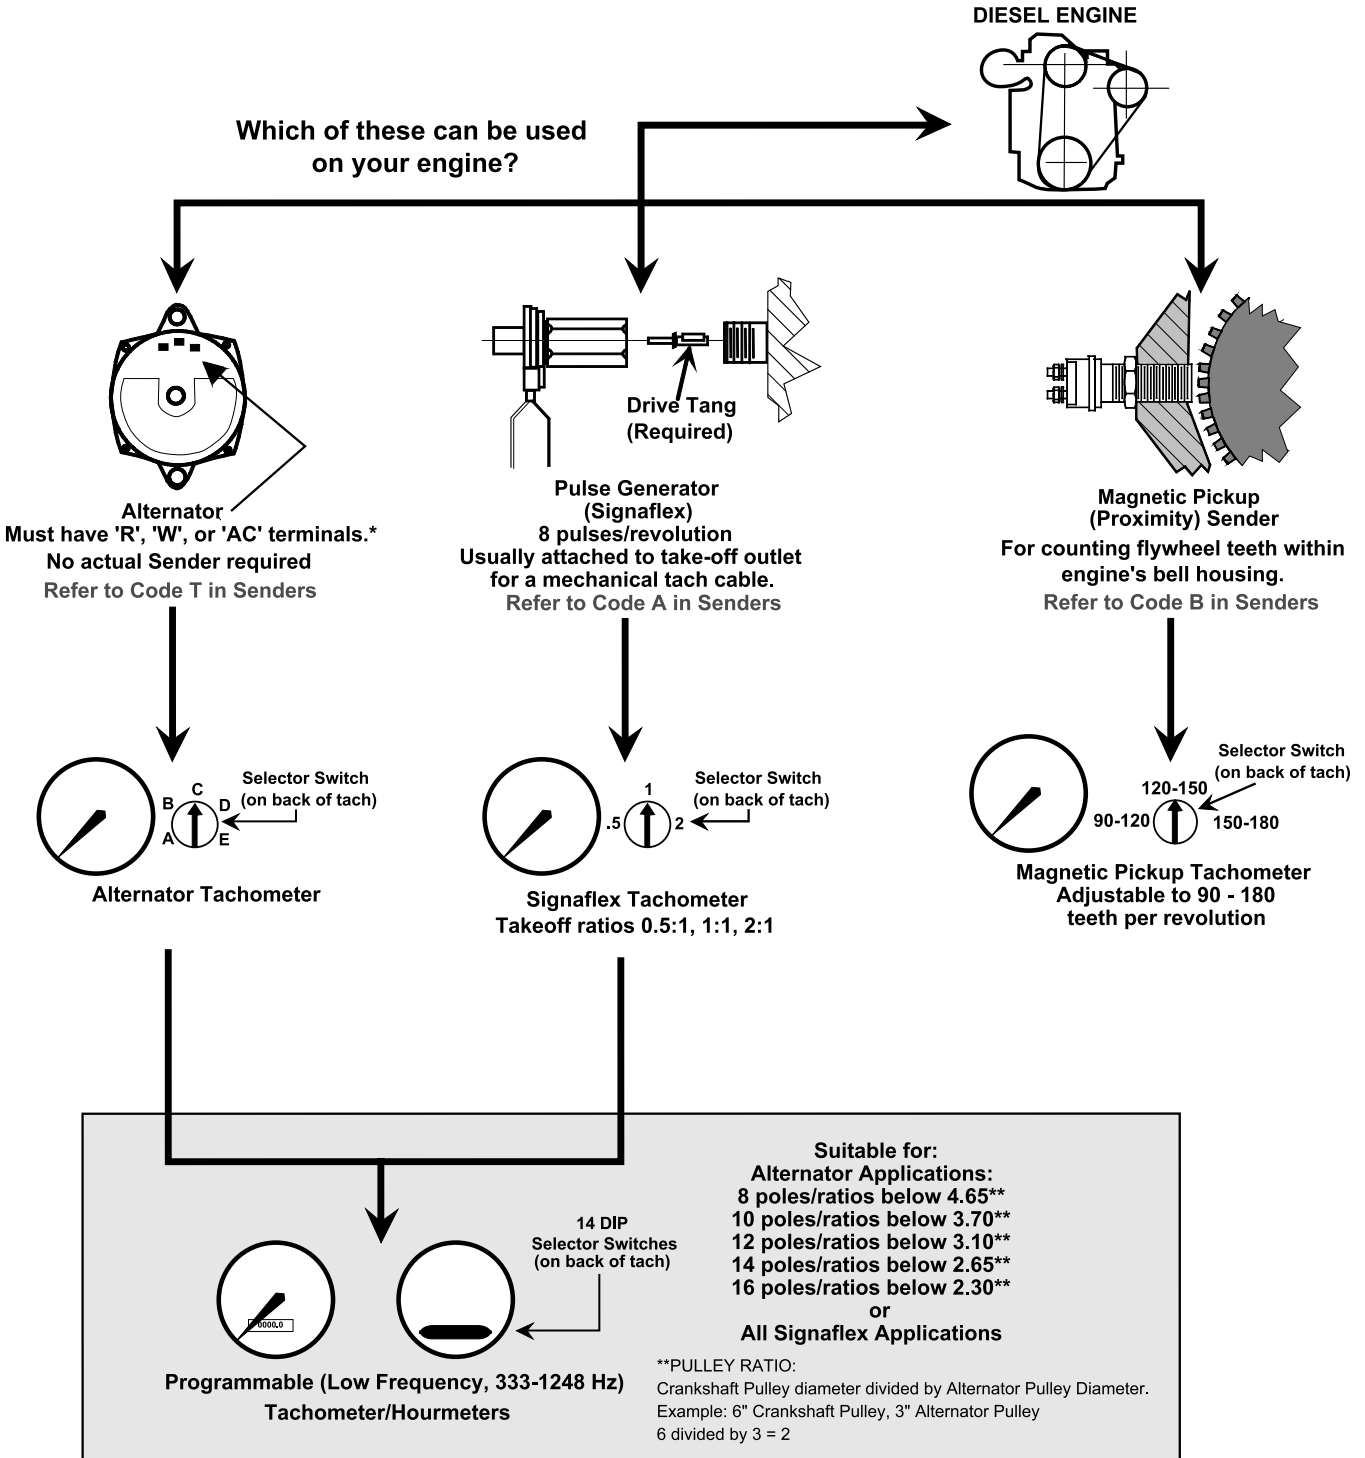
DIESEL ENGINE

Which of these can be used on your engine?

Alternator
Must have 'R', 'W', or 'AC' terminals.*
No actual Sender required
Refer to Code T in Senders

Drive Tang
(Required)

Pulse Generator
(Signaflex)
8 pulses/revolution
Usually attached to take-off outlet for a mechanical tach cable.
Refer to Code A in Senders

Magnetic Pickup
(Proximity) Sender
For counting flywheel teeth within engine's bell housing.
Refer to Code B in Senders

B C D A E
Selector Switch
(on back of tach)

Alternator Tachometer

1 .5 2
Selector Switch
(on back of tach)

Signaflex Tachometer
Takeoff ratios 0.5:1, 1:1, 2:1

120-150 90-120 150-180
Selector Switch
(on back of tach)

Magnetic Pickup Tachometer
Adjustable to 90 - 180
teeth per revolution

0000.0

14 DIP
Selector Switches
(on back of tach)

Programmable (Low Frequency, 333-1248 Hz)
Tachometer/Hourmeters

Suitable for:
Alternator Applications:
8 poles/ratios below 4.65**
10 poles/ratios below 3.70**
12 poles/ratios below 3.10**
14 poles/ratios below 2.65**
16 poles/ratios below 2.30**
or
All Signaflex Applications

**PULLEY RATIO:
Crankshaft Pulley diameter divided by Alternator Pulley Diameter.
Example: 6" Crankshaft Pulley, 3" Alternator Pulley
6 divided by 3 = 2